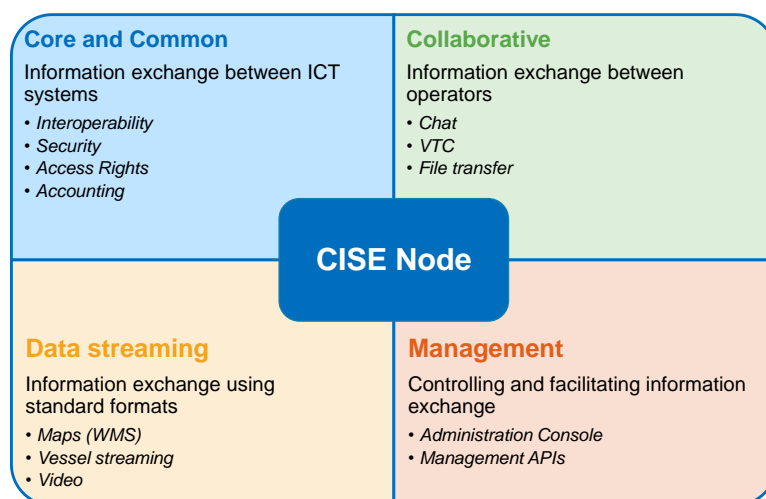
Core and Common

Information exchange between ICT systems

• Interoperability
• Security
• Access Rights
• Accounting

Collaborative

Information exchange between operators

• Chat
• VTC
• File transfer

CISE Node

Data streaming

Information exchange using standard formats

• Maps (WMS)
• Vessel streaming
• Video

Management

Controlling and facilitating information exchange

• Administration Console
• Management APIs